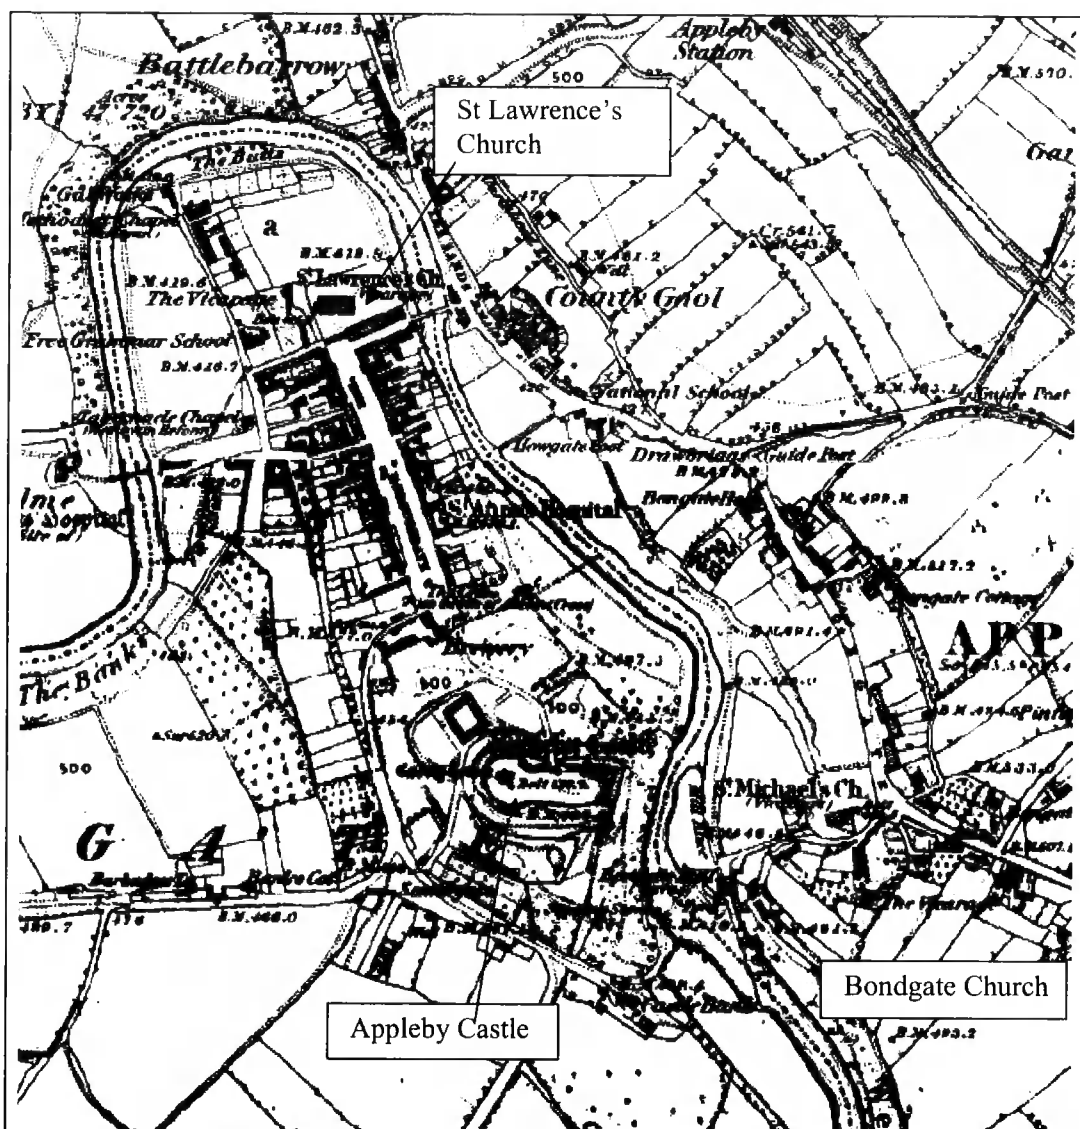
B.M.482.3

Battlebarrow

Appleby Station

500

B.M.520.

St Lawrence's Church

The Butts

a

B.M.419.6

The Vicarage

St Lawrence Ch.

Free Grammar School

B.M.426.7

County Gaol

B.M.461.2

National School

Guide Post

Drawbriggs Guide Post

St Anne's Hospital

Bongate Cottage

APP

The Banks

Brewery

500

500

St Michael's Ch.

G

A

B.M.468.0

Bondgate Church

Appleby Castle

B.M.493.2